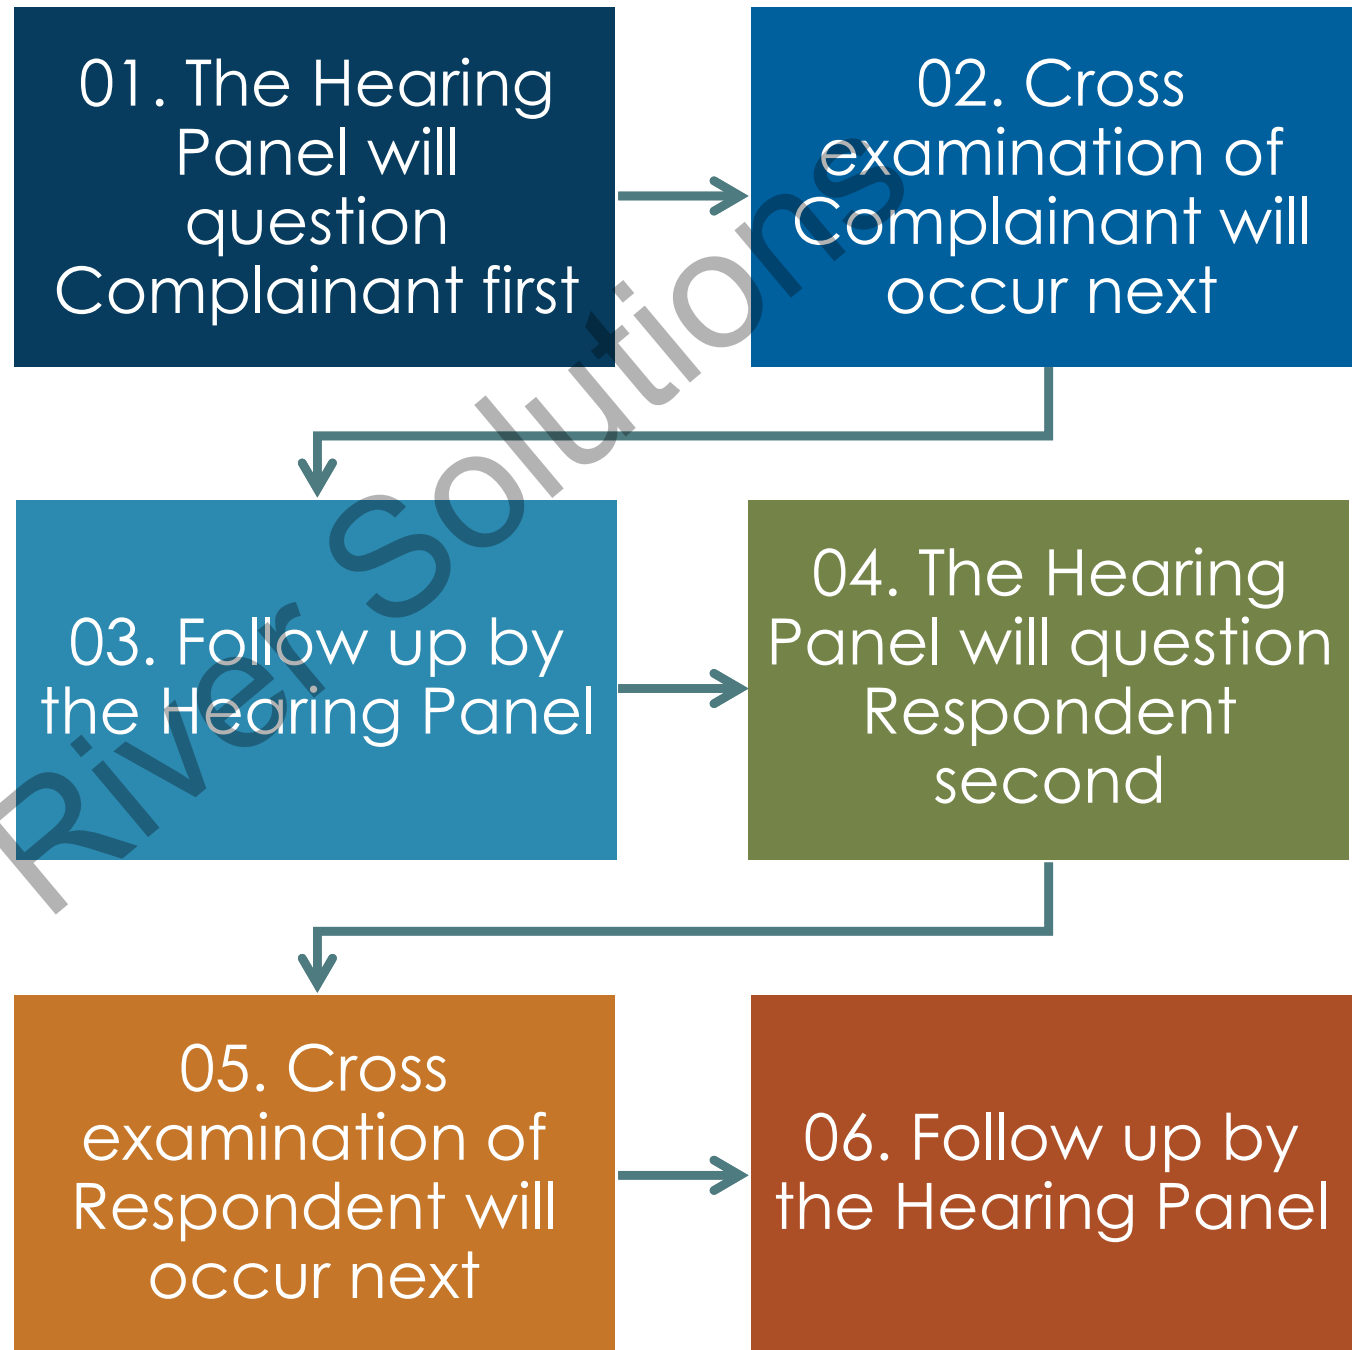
01. The Hearing Panel will question Complainant first

02. Cross examination of Complainant will occur next

03. Follow up by the Hearing Panel

04. The Hearing Panel will question Respondent second

05. Cross examination of Respondent will occur next

06. Follow up by the Hearing Panel

River Solutions